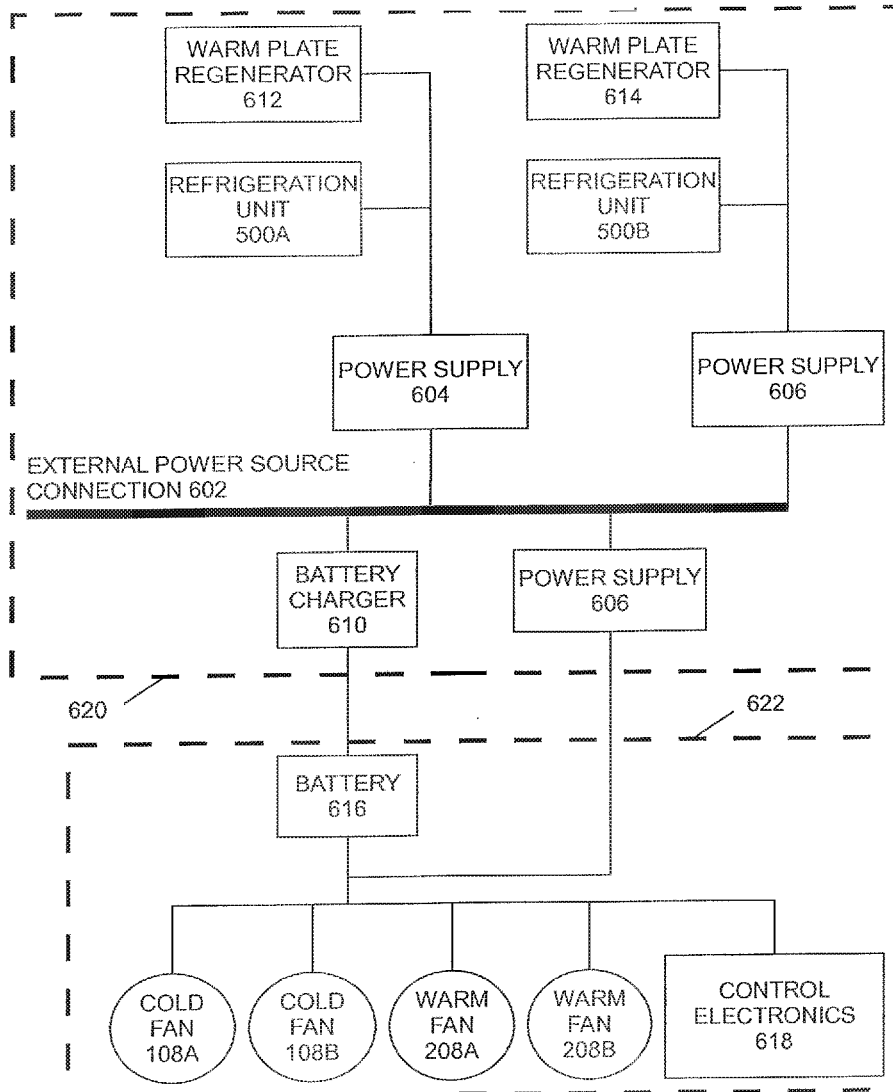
WARM PLATE REGENERATOR 612

WARM PLATE REGENERATOR 614

REFRIGERATION UNIT 500A

REFRIGERATION UNIT 500B

POWER SUPPLY 604

POWER SUPPLY 606

EXTERNAL POWER SOURCE CONNECTION 602

BATTERY CHARGER 610

POWER SUPPLY 606

620

622

BATTERY 616

COLD FAN 108A

COLD FAN 108B

WARM FAN 208A

WARM FAN 208B

CONTROL ELECTRONICS 618